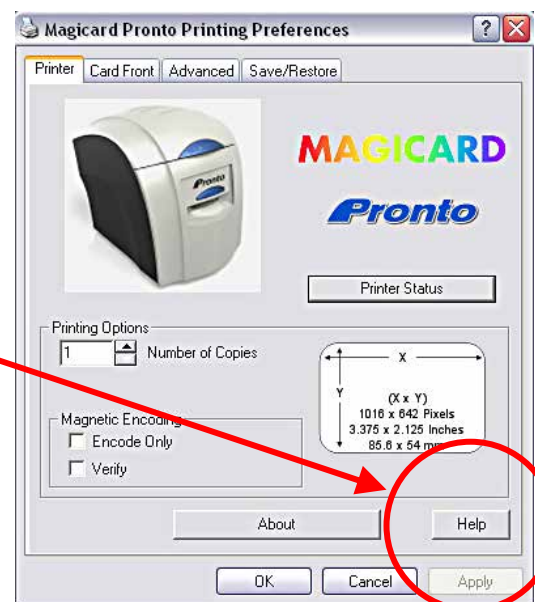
Magicard Pronto Printing Preferences

Printer | Card Front | Advanced | Save/Restore

Pronto

MAGICARD

Pronto

Printer Status

Printing Options

1 Number of Copies

X

Y

(X x Y)
1016 x 642 Pixels
3.375 x 2.125 Inches
85.6 x 54 mm

Magnetic Encoding
Encode Only
Verify

About

Help

OK

Cancel

Apply